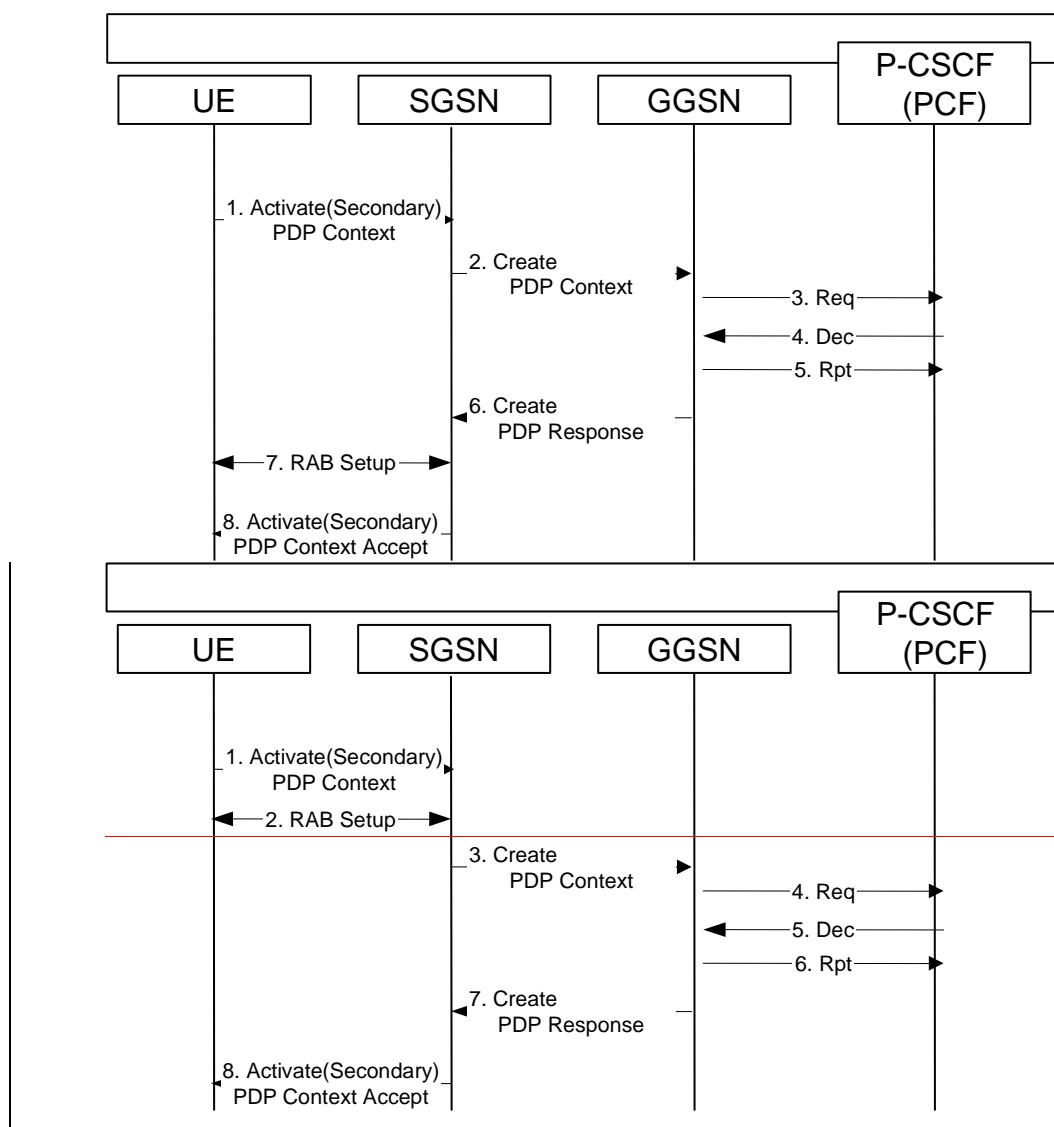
UE
SGSN
GGSN
P-CSCF (PCF)

1. Activate(Secondary) PDP Context
2. Create PDP Context
3. Req
4. Dec
5. Rpt
6. Create PDP Response
7. RAB Setup
8. Activate(Secondary) PDP Context Accept

UE
SGSN
GGSN
P-CSCF (PCF)

1. Activate(Secondary) PDP Context
2. RAB Setup
3. Create PDP Context
4. Req
5. Dec
6. Rpt
7. Create PDP Response
8. Activate(Secondary) PDP Context Accept